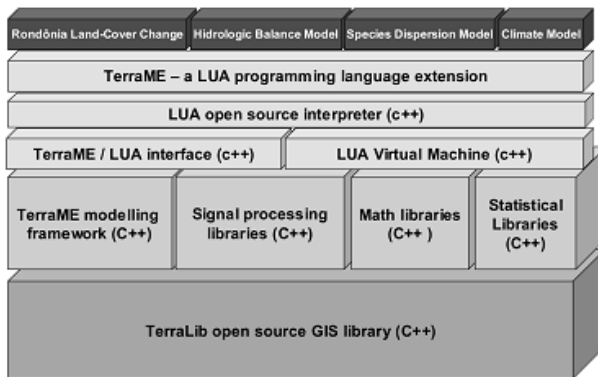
Rondônia Land-Cover Change | Hidrologic Balance Model | Species Dispersion Model | Climate Model

TerraME – a LUA programming language extension

LUA open source interpreter (c++)

TerraME / LUA interface (c++)

LUA Virtual Machine (c++)

TerraME modelling framework (C++)

Signal processing libraries (C++)

Math libraries (C++ )

Statistical Libraries (C++)

TerraLib open source GIS library (C++)